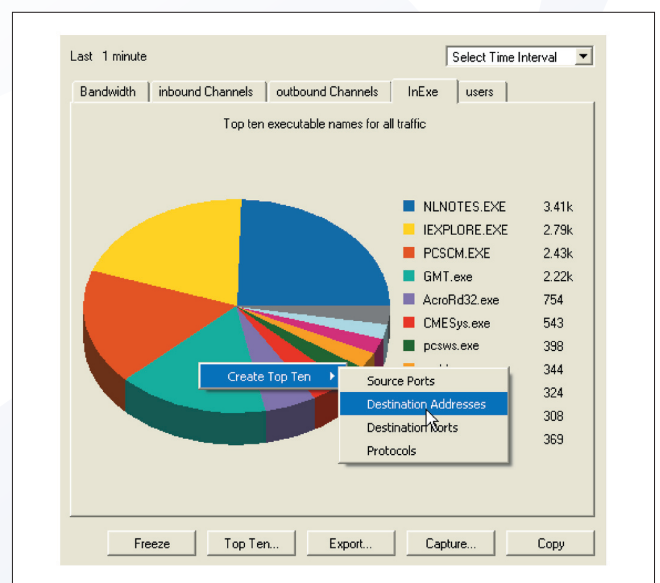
Last 1 minute

Select Time Interval

Bandwidth | inbound Channels | outbound Channels | InExe | users

Top ten executable names for all traffic

NLNOTES.EXE 3.41k
IEXPLORE.EXE 2.79k
PCSCM.EXE 2.43k
GMT.exe 2.22k
AcroRd32.exe 754
CMESys.exe 543
pcsws.exe 398
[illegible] 344
324
308
369

Create Top Ten
Source Ports
Destination Addresses
Destination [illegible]orts
Protocols

Freeze
Top Ten...
Export...
Capture...
Copy